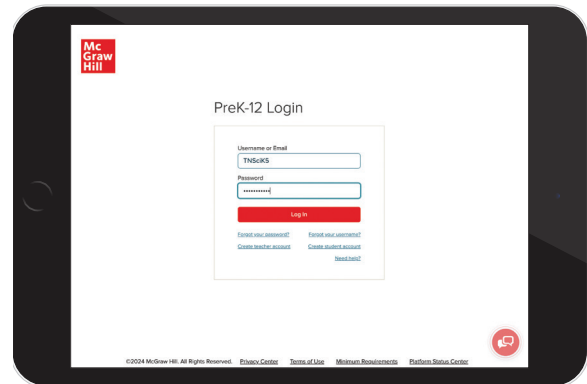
Mc
Graw
Hill

PreK-12 Login

Username or Email
TNSciK5
Password
••••••••••••
Log In

Forgot your password? Forgot your username?
Create teacher account Create student account
Need help?

©2024 McGraw Hill. All Rights Reserved. Privacy Center Terms of Use Minimum Requirements Platform Status Center